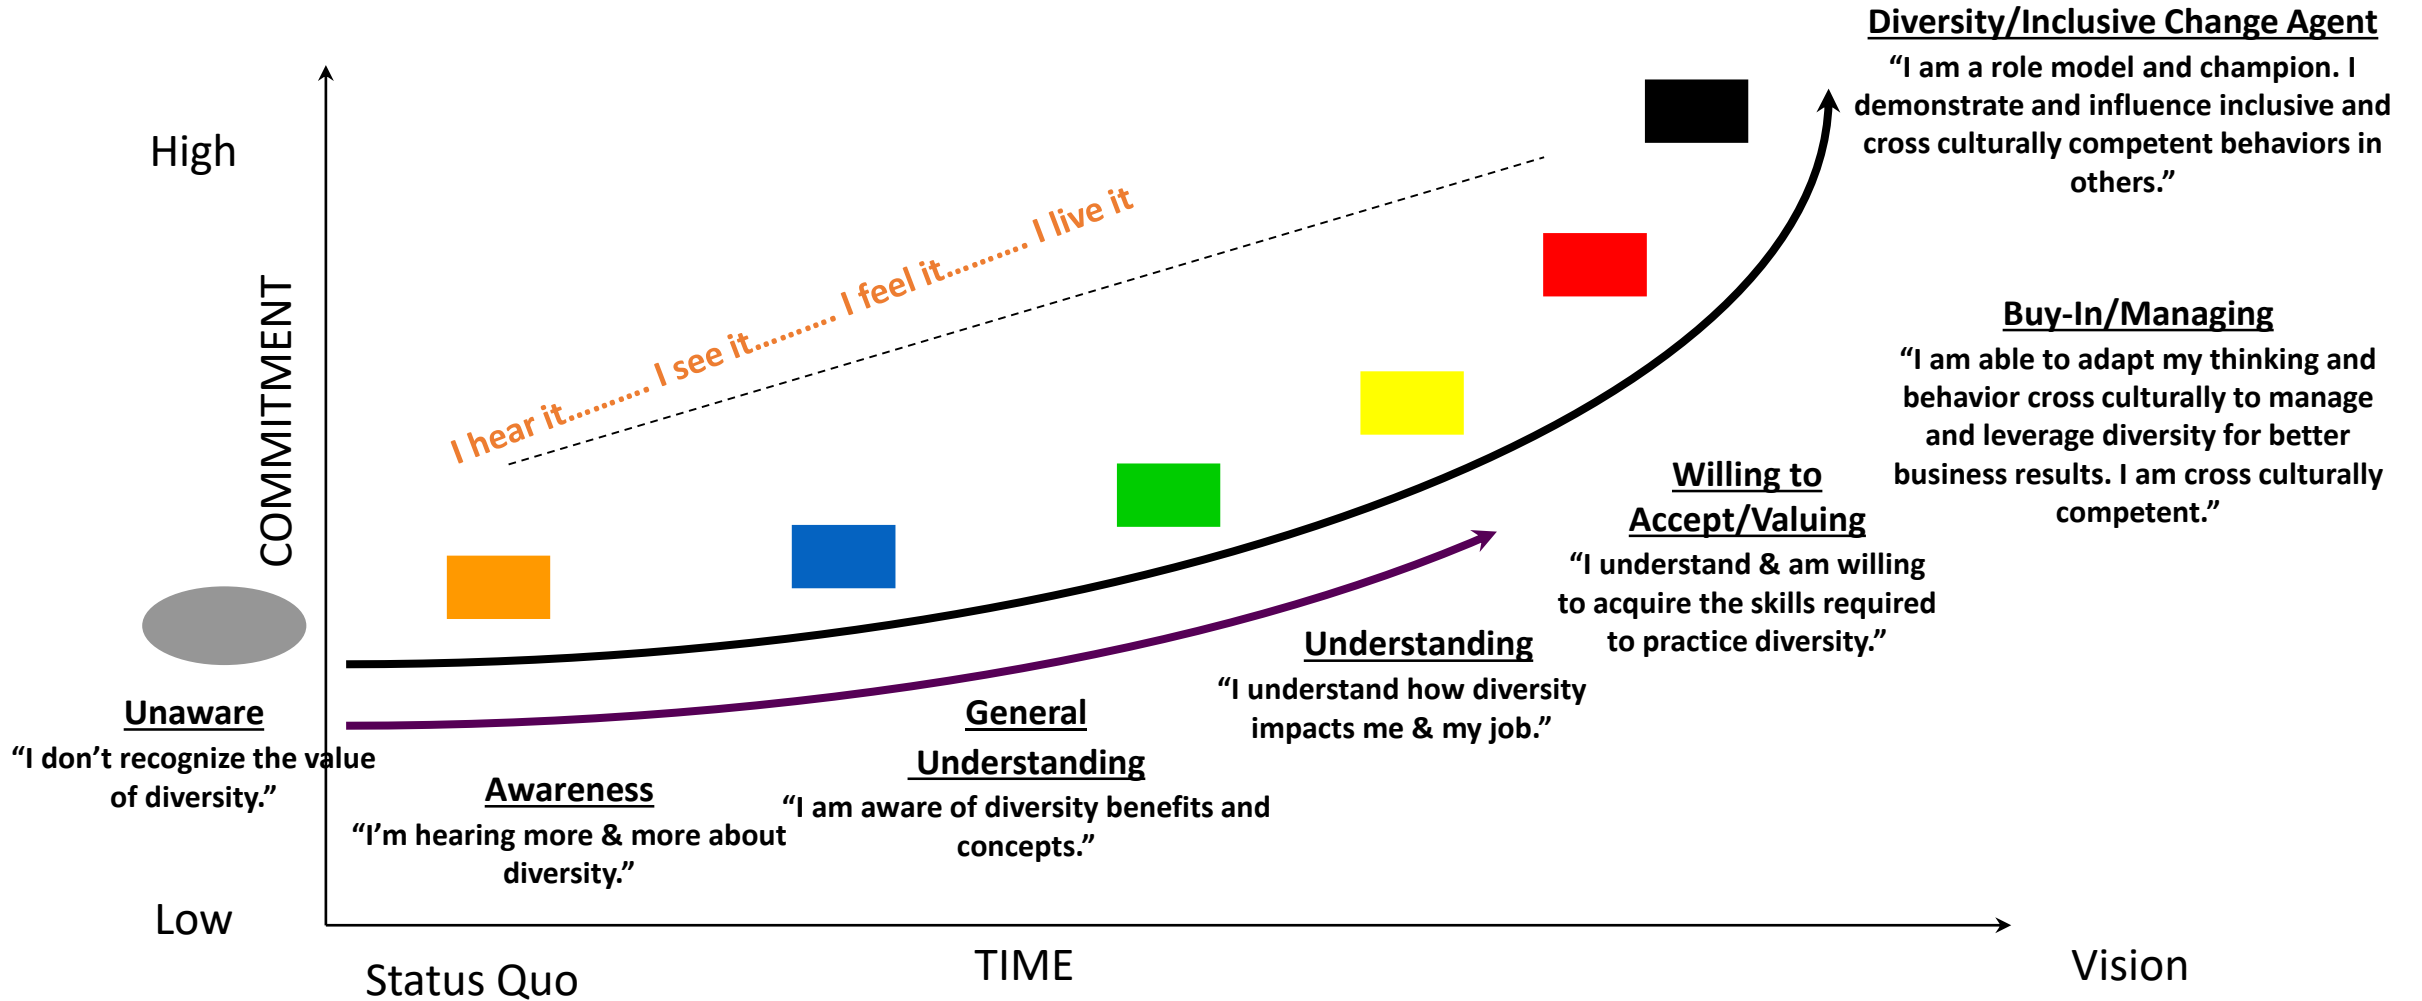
Diversity/Inclusive Change Agent
"I am a role model and champion. I demonstrate and influence inclusive and cross culturally competent behaviors in others."

High

COMMITMENT

I hear it………. I see it………. I feel it………. I live it

Buy-In/Managing
"I am able to adapt my thinking and behavior cross culturally to manage and leverage diversity for better business results. I am cross culturally competent."

Willing to Accept/Valuing
"I understand & am willing to acquire the skills required to practice diversity."

Understanding
"I understand how diversity impacts me & my job."

General Understanding
"I am aware of diversity benefits and concepts."

Unaware
"I don't recognize the value of diversity."

Awareness
"I'm hearing more & more about diversity."

Low

Status Quo

TIME

Vision